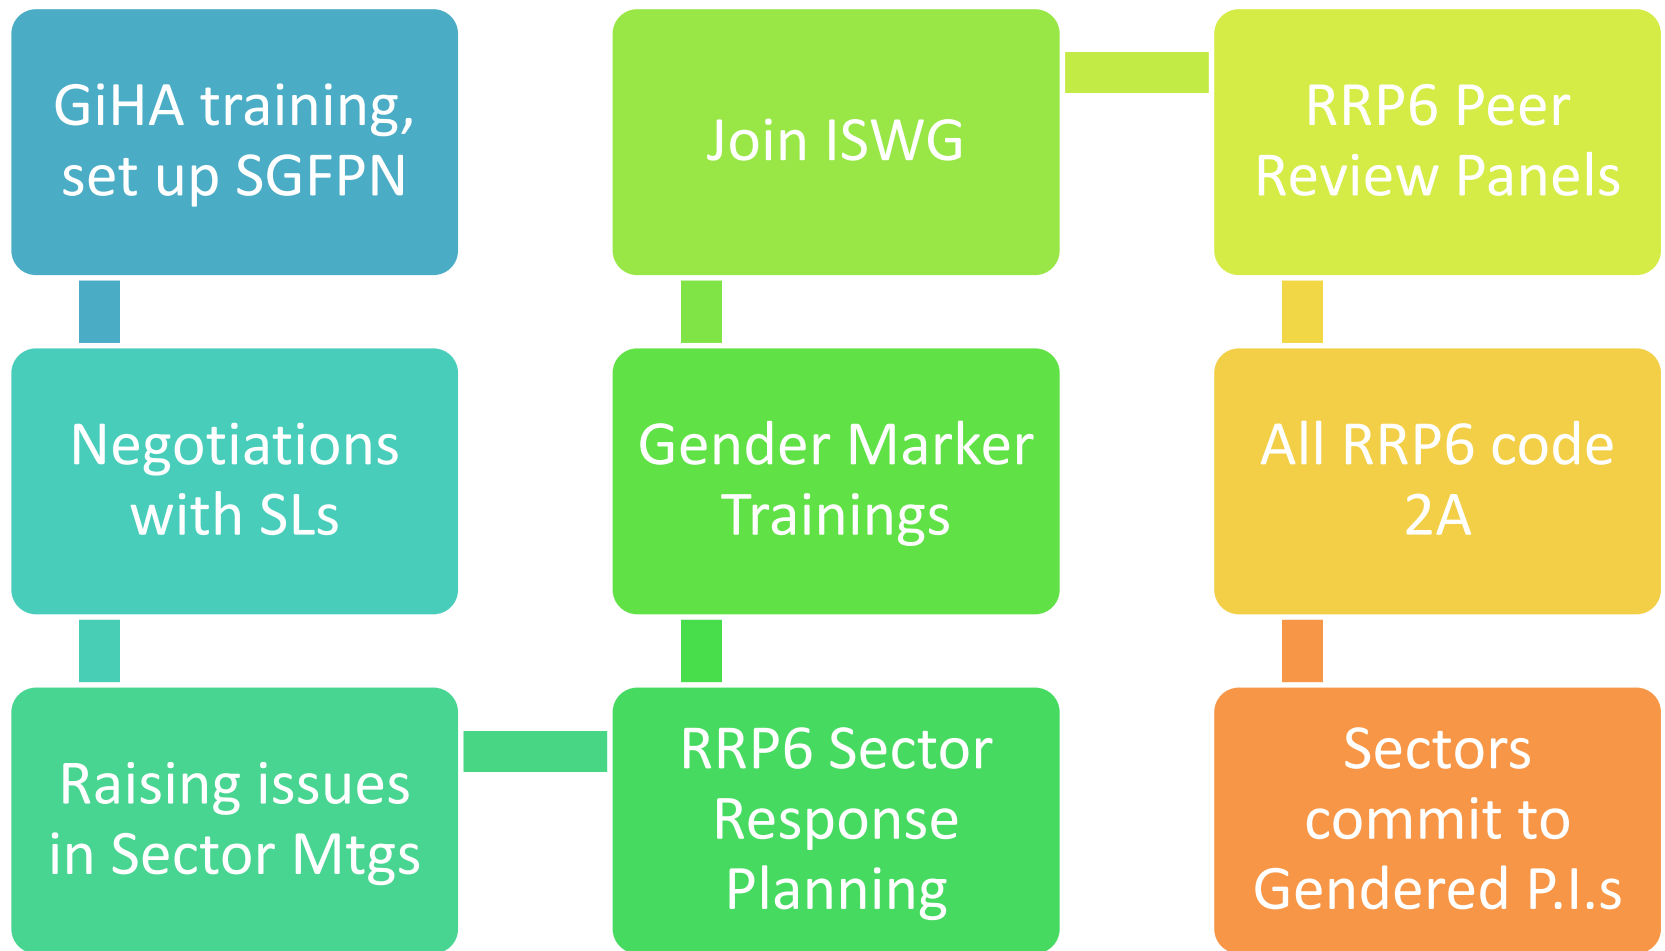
GiHA training, set up SGFPN

Negotiations with SLs

Raising issues in Sector Mtgs

RRP6 Sector Response Planning

Gender Marker Trainings

Join ISWG

RRP6 Peer Review Panels

All RRP6 code 2A

Sectors commit to Gendered P.I.s